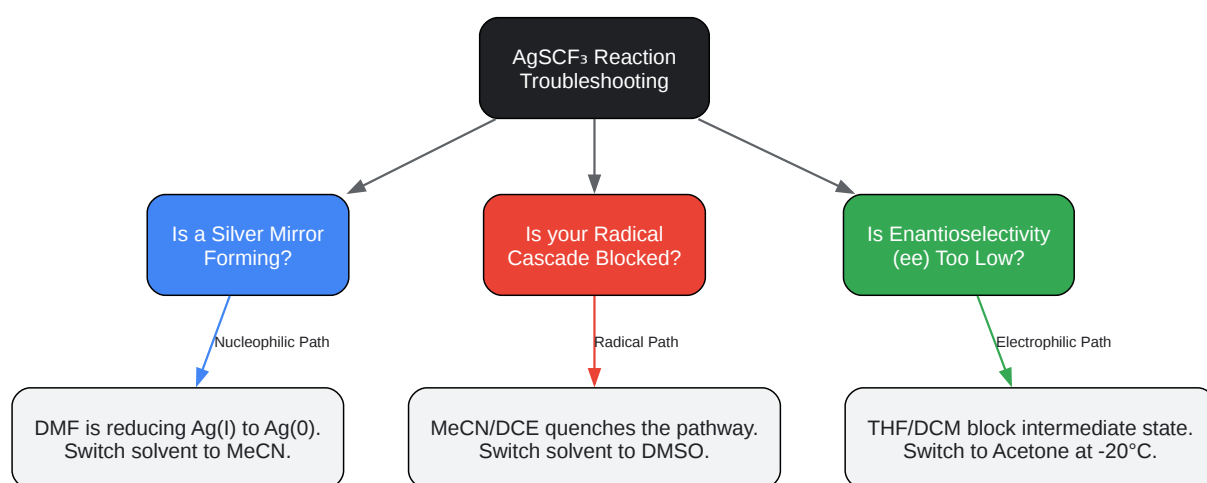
$AgSCF_3$ Reaction Troubleshooting

Is a Silver Mirror Forming?

Is your Radical Cascade Blocked?

Is Enantioselectivity (ee) Too Low?

Nucleophilic Path

Radical Path

Electrophilic Path

DMF is reducing Ag(I) to Ag(0). Switch solvent to MeCN.

MeCN/DCE quenches the pathway. Switch solvent to DMSO.

THF/DCM block intermediate state. Switch to Acetone at -20°C.